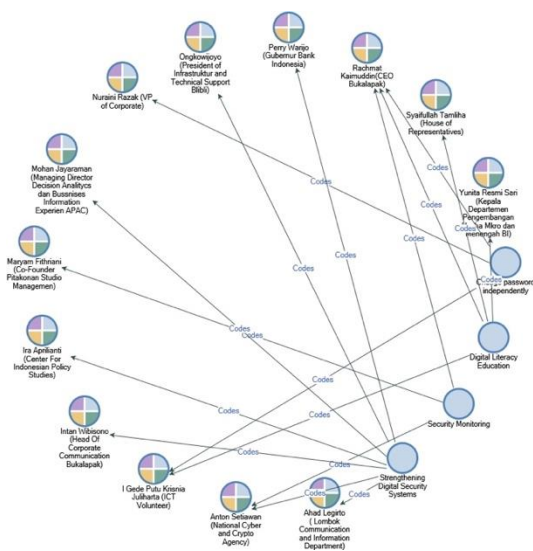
Perry Warjio (Gubernur Bank Indonesia)

Ongkowijoyo (President of Infrastruktur and Technical Support Blibli)

Rachmat Kaimuddin(CEO Bukalapak)

Nuraini Razak (VP of Corporate)

Syaifullah Tamliha (House of Representatives)

Mohan Jayaraman (Managing Director Decision Analitycs dan Bussnises Information Experien APAC)

Yunita Resmi Sari (Kepala Departemen Pengembangan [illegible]a Mikro dan menengah BI)

Maryam Fithriani (Co-Founder Pitakonan Studio Managemen)

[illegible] password independently

Digital Literacy Education

Ira Aprilianti (Center For Indonesian Policy Studies)

Security Monitoring

Intan Wibisono (Head Of Corporate Communication Bukalapak)

I Gede Putu Krisnia Juliharta (ICT Volunteer)

Strengthening Digital Security Systems

Anton Setiawan (National Cyber and Crypto Agency)

Ahad Legiarto ( Lombok Communication and Information Department)

Codes
Codes
Codes
Codes
Codes
Codes
Codes
Codes
Codes
Codes
Codes
Codes
Codes
Codes
Codes
Codes
Codes
Codes
Codes